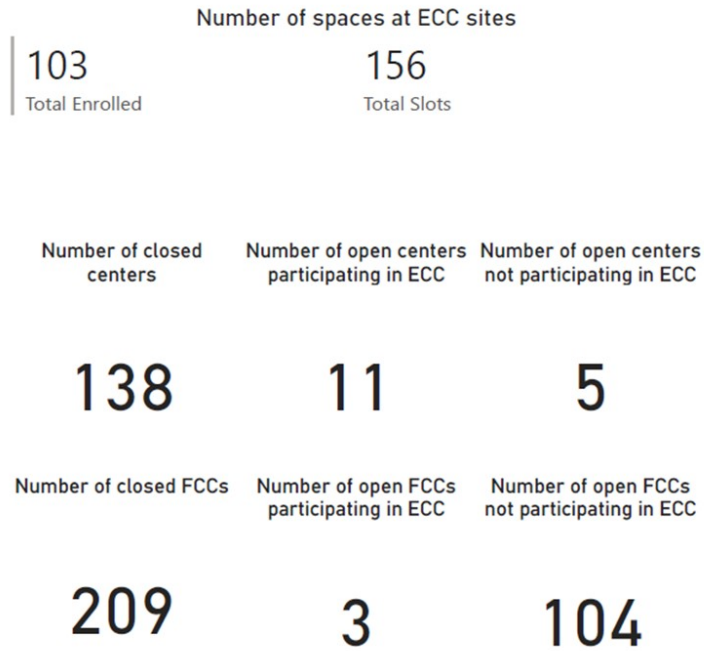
Number of spaces at ECC sites

103
Total Enrolled

156
Total Slots

Number of closed centers

138

Number of open centers participating in ECC

11

Number of open centers not participating in ECC

5

Number of closed FCCs

209

Number of open FCCs participating in ECC

3

Number of open FCCs not participating in ECC

104